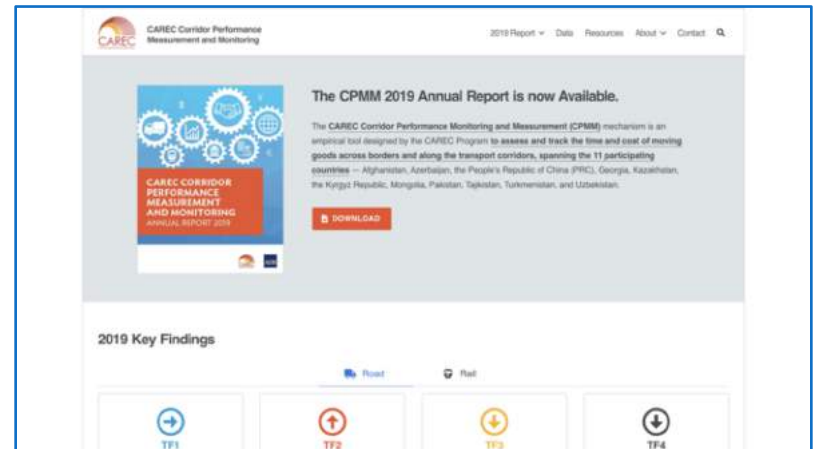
CAREC

CAREC Corridor Performance Measurement and Monitoring

2019 Report ⌄ Data Resources About ⌄ Contact

CAREC CORRIDOR PERFORMANCE MEASUREMENT AND MONITORING
ANNUAL REPORT 2019

The CPMM 2019 Annual Report is now Available.

The CAREC Corridor Performance Monitoring and Measurement (CPMM) mechanism is an empirical tool designed by the CAREC Program to assess and track the time and cost of moving goods across borders and along the transport corridors, spanning the 11 participating countries — Afghanistan, Azerbaijan, the People's Republic of China (PRC), Georgia, Kazakhstan, the Kyrgyz Republic, Mongolia, Pakistan, Tajikistan, Turkmenistan, and Uzbekistan.

DOWNLOAD

2019 Key Findings

Road Rail

TF1

TF2

TF3

TF4